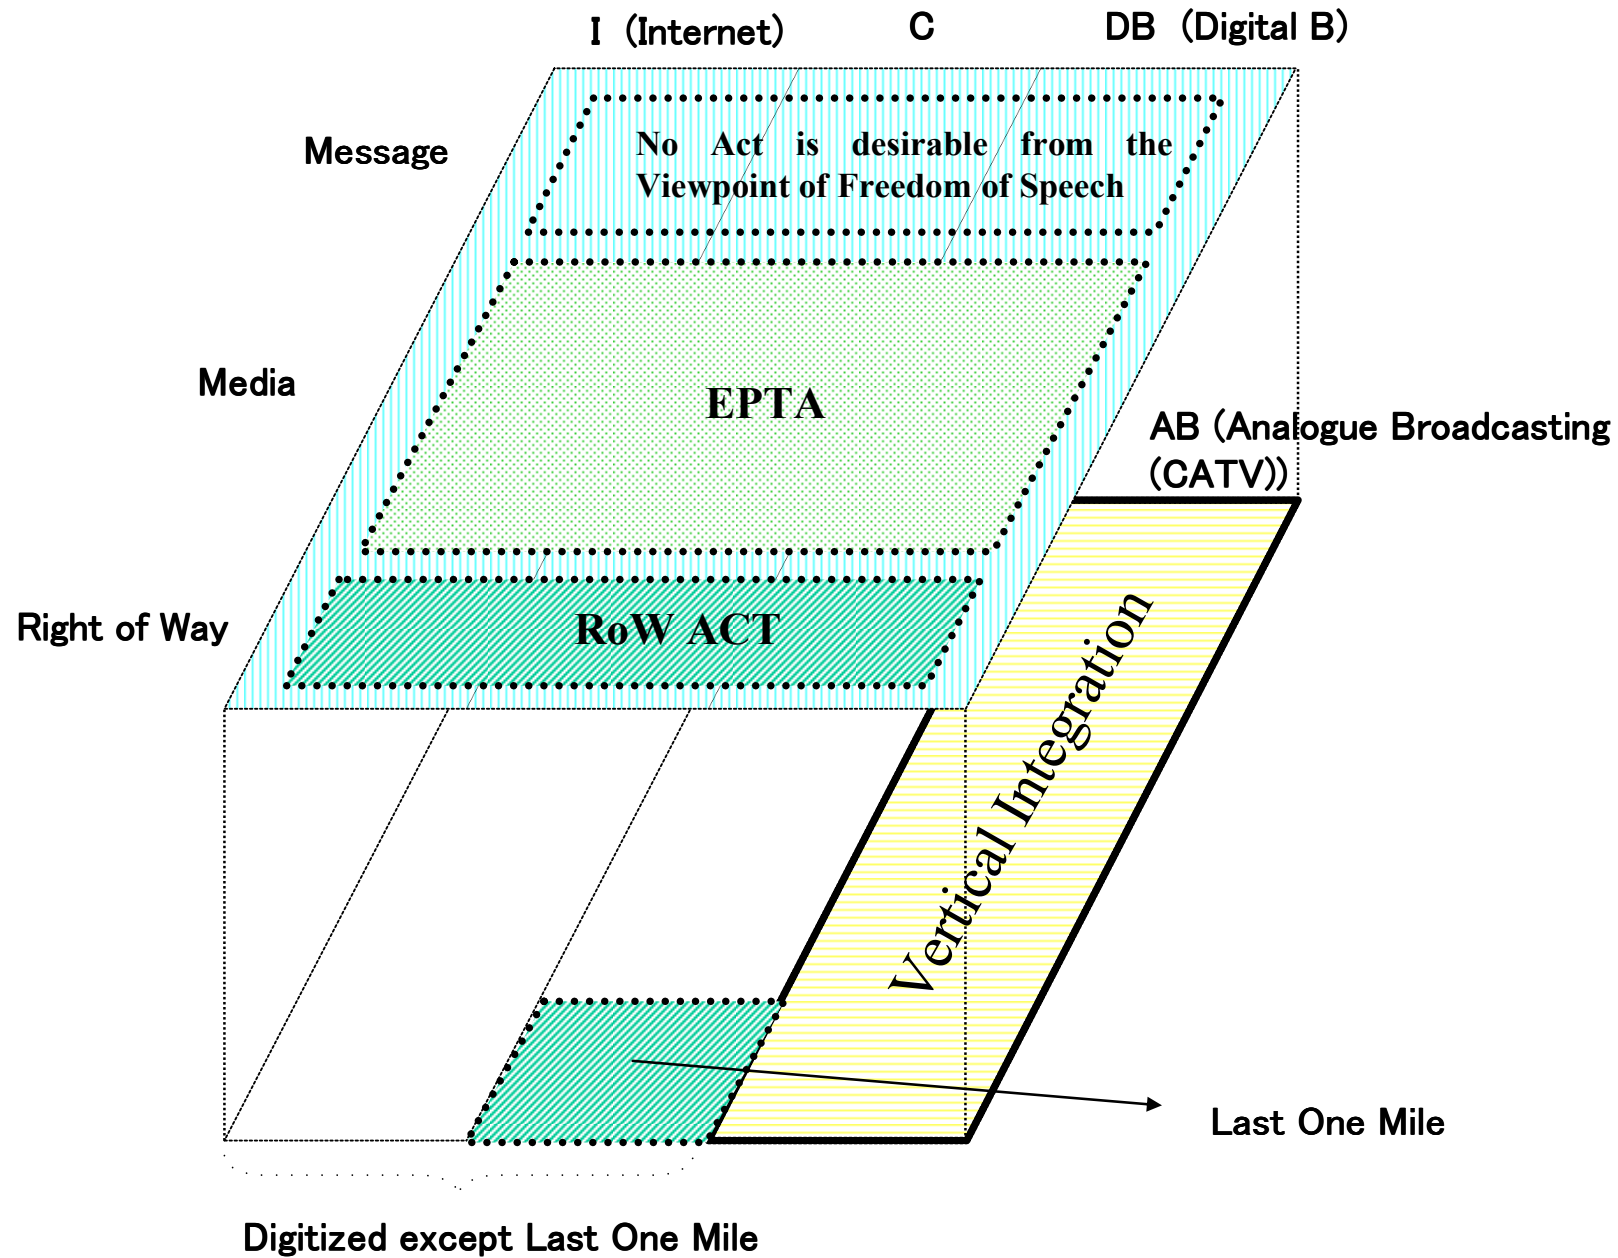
I (Internet) C DB (Digital B)

Message

No Act is desirable from the Viewpoint of Freedom of Speech

Media

EPTA

AB (Analogue Broadcasting (CATV))

Right of Way

RoW ACT

Vertical Integration

Last One Mile

Digitized except Last One Mile